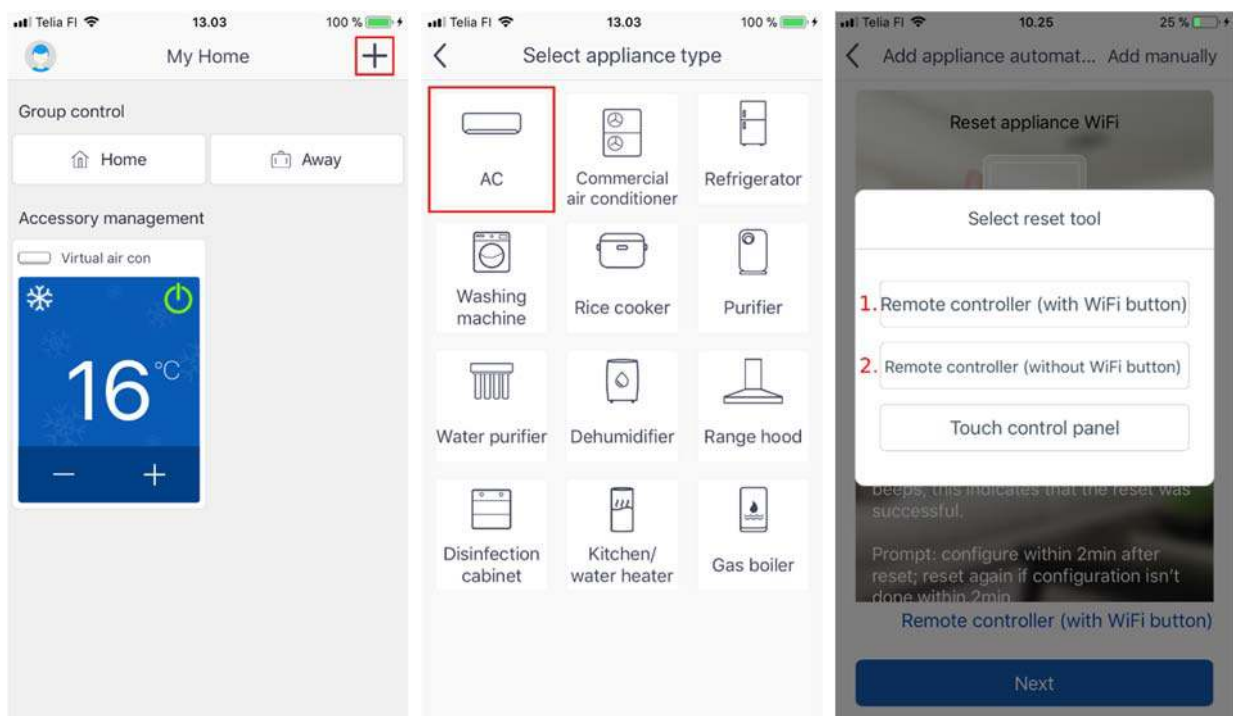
Telia FI 13.03 100 %

My Home +

Group control

Home

Away

Accessory management

Virtual air con

16°C

—  +

Telia FI 13.03 100 %

<

Select appliance type

AC

Commercial air conditioner

Refrigerator

Washing machine

Rice cooker

Purifier

Water purifier

Dehumidifier

Range hood

Disinfection cabinet

Kitchen/ water heater

Gas boiler

Telia FI 10.25 25 %

<

Add appliance automat... Add manually

Reset appliance WiFi

Select reset tool

1. Remote controller (with WiFi button)

2. Remote controller (without WiFi button)

Touch control panel

beeps, this indicates that the reset was successful.

Prompt: configure within 2min after reset; reset again if configuration isn't done within 2min

Remote controller (with WiFi button)

Next